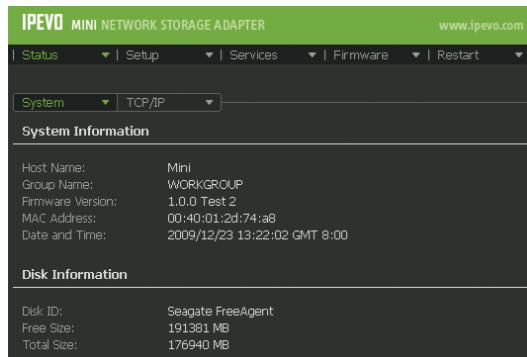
IPEVO MINI NETWORK STORAGE ADAPTER www.ipevo.com

| Status ▼ | Setup ▼ | Services ▼ | Firmware ▼ | Restart ▼

System ▼ | TCP/IP ▼

System Information

| | |
|---|---|
| Host Name: | Mini |
| Group Name: | WORKGROUP |
| Firmware Version: | 1.0.0 Test 2 |
| MAC Address: | 00:40:01:2d:74:a8 |
| Date and Time: | 2009/12/23 13:22:02 GMT 8:00 |

Disk Information

| | |
|---|---|
| Disk ID: | Seagate FreeAgent |
| Free Size: | 191381 MB |
| Total Size: | 176940 MB |